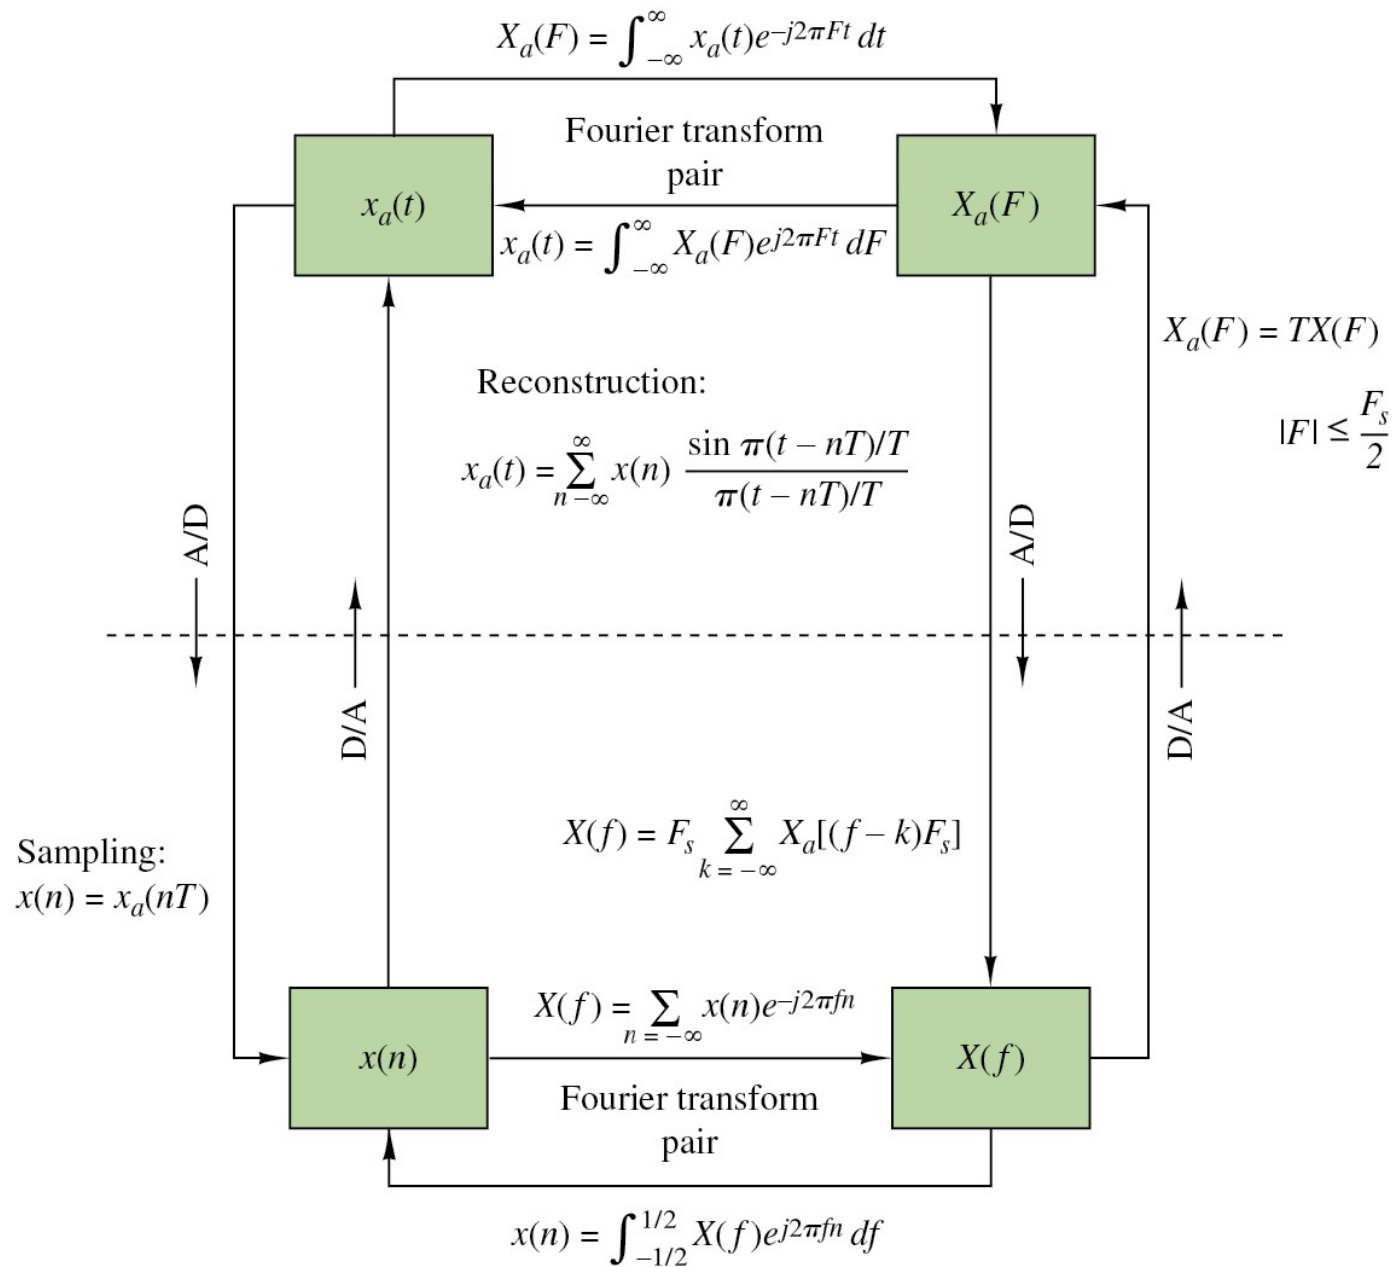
$X_a(F) = \int_{-\infty}^{\infty} x_a(t)e^{-j2\pi Ft}\,dt$

Fourier transform pair

$x_a(t)$

$X_a(F)$

$x_a(t) = \int_{-\infty}^{\infty} X_a(F)e^{j2\pi Ft}\,dF$

$X_a(F) = TX(F)$

$|F| \leq \frac{F_s}{2}$

Reconstruction:

$x_a(t) = \sum_{n=-\infty}^{\infty} x(n) \frac{\sin \pi(t-nT)/T}{\pi(t-nT)/T}$

A/D

A/D

D/A

D/A

$X(f) = F_s \sum_{k=-\infty}^{\infty} X_a[(f-k)F_s]$

Sampling:
$x(n) = x_a(nT)$

$X(f) = \sum_{n=-\infty} x(n)e^{-j2\pi fn}$

$x(n)$

$X(f)$

Fourier transform pair

$x(n) = \int_{-1/2}^{1/2} X(f)e^{j2\pi fn}\,df$